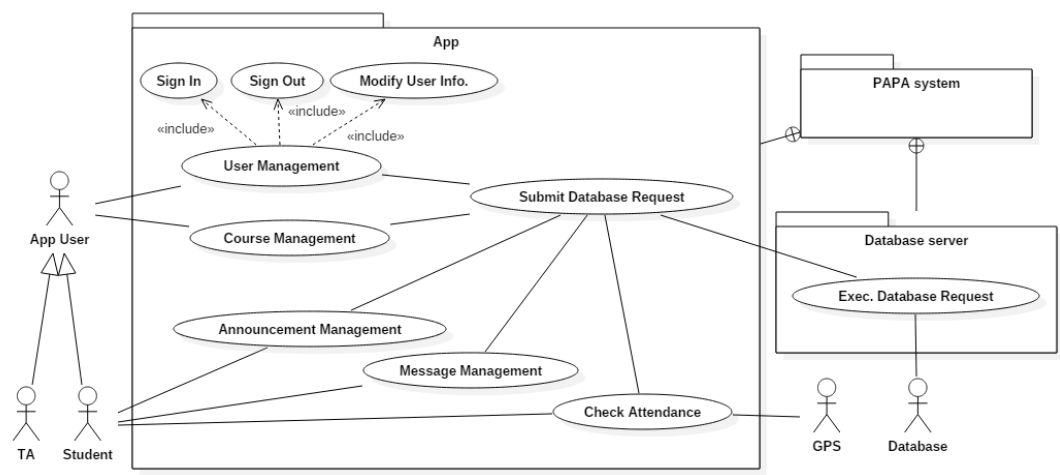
App

Sign In

Sign Out

Modify User Info.

«include»

«include»

«include»

User Management

Submit Database Request

Course Management

Announcement Management

Message Management

Check Attendance

App User

TA

Student

PAPA system

Database server

Exec. Database Request

GPS

Database